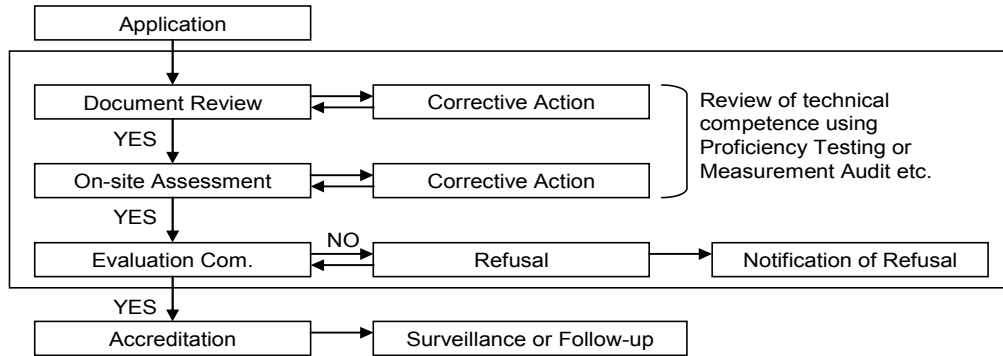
Application

Document Review

Corrective Action

YES

On-site Assessment

Corrective Action

Review of technical competence using Proficiency Testing or Measurement Audit etc.

YES

NO

Evaluation Com.

Refusal

Notification of Refusal

YES

Accreditation

Surveillance or Follow-up